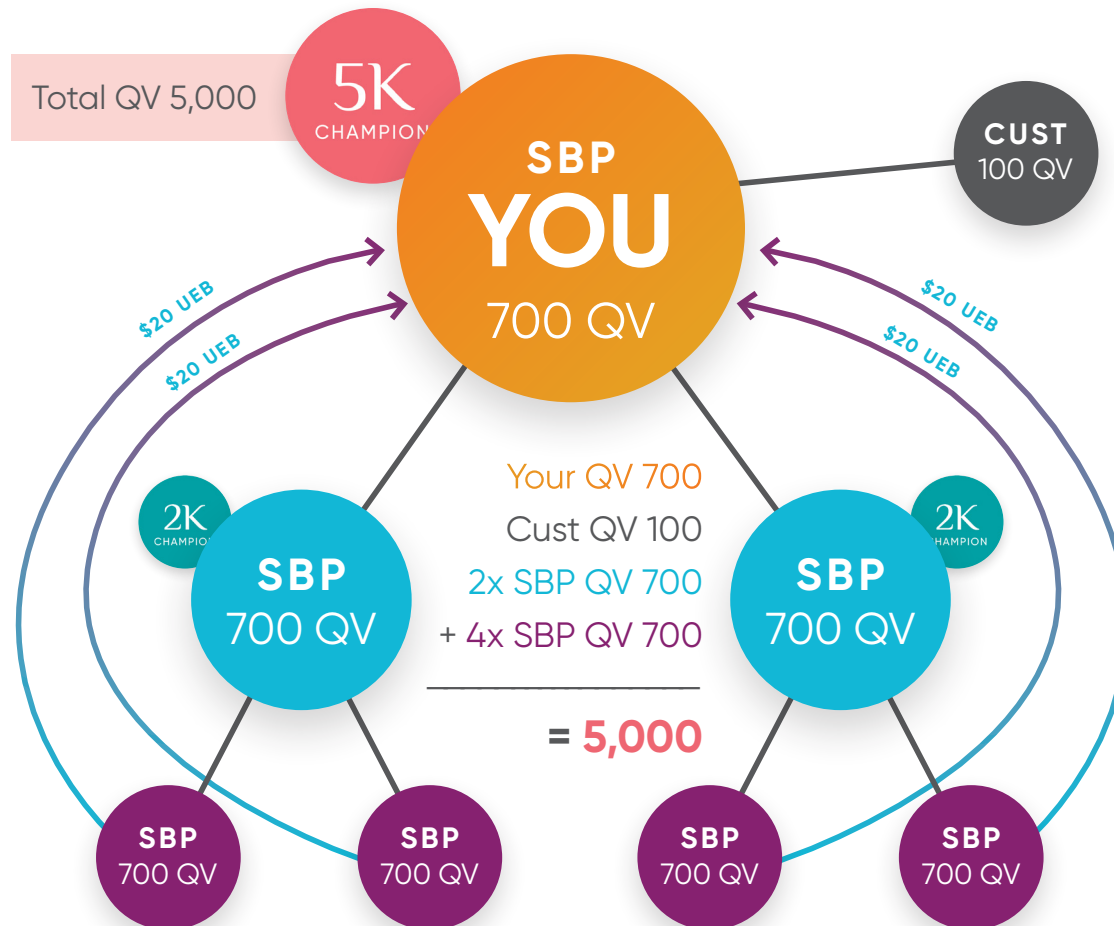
Total QV 5,000

5K
CHAMPION

SBP
YOU
700 QV

CUST
100 QV

$20 UEB
$20 UEB
$20 UEB
$20 UEB

2K
CHAMPION

2K
CHAMPION

SBP
700 QV

SBP
700 QV

Your QV 700
Cust QV 100
2x SBP QV 700
+ 4x SBP QV 700

= 5,000

SBP
700 QV

SBP
700 QV

SBP
700 QV

SBP
700 QV